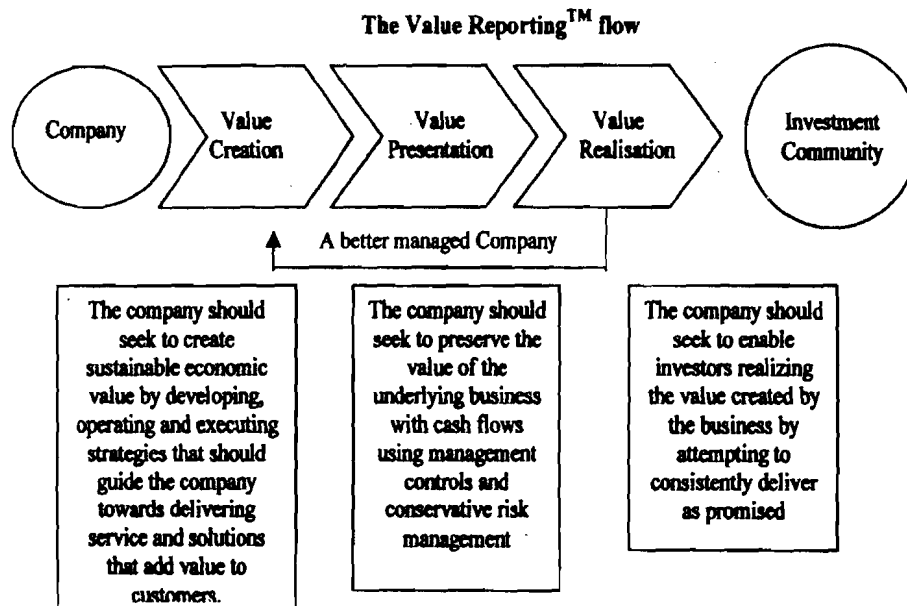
The Value Reporting$^{TM}$ flow

Company

Value Creation

Value Presentation

Value Realisation

Investment Community

A better managed Company

The company should seek to create sustainable economic value by developing, operating and executing strategies that should guide the company towards delivering service and solutions that add value to customers.

The company should seek to preserve the value of the underlying business with cash flows using management controls and conservative risk management

The company should seek to enable investors realizing the value created by the business by attempting to consistently deliver as promised